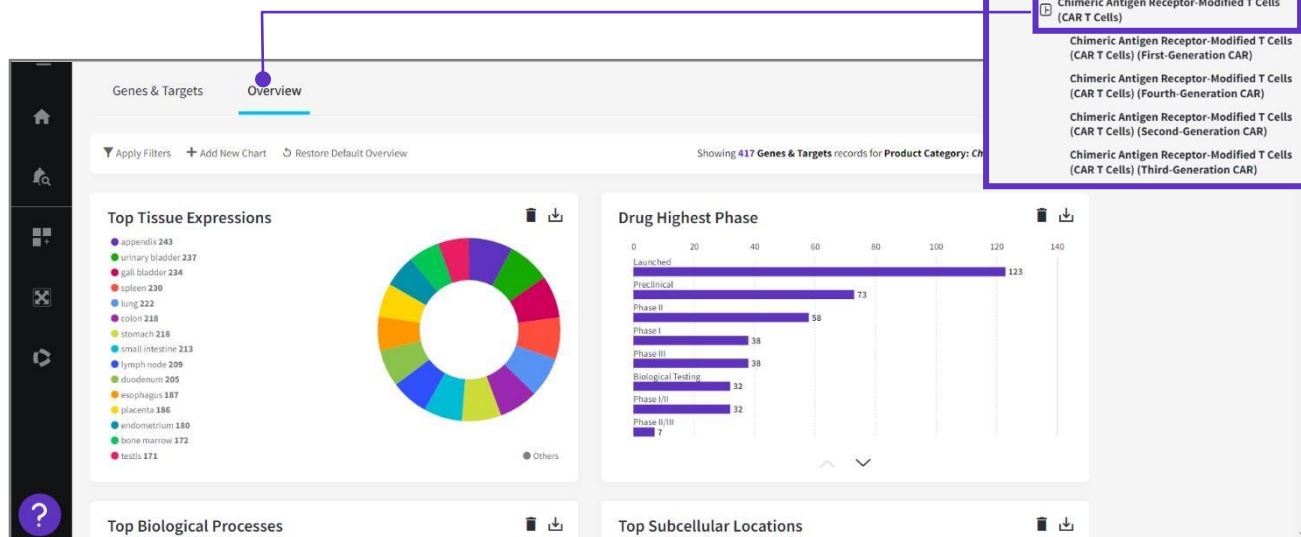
Chimeric Antigen Receptor-Modified T Cells (CAR T Cells)

Chimeric Antigen Receptor-Modified T Cells (CAR T Cells) (First-Generation CAR)

Chimeric Antigen Receptor-Modified T Cells (CAR T Cells) (Fourth-Generation CAR)

Chimeric Antigen Receptor-Modified T Cells (CAR T Cells) (Second-Generation CAR)

Chimeric Antigen Receptor-Modified T Cells (CAR T Cells) (Third-Generation CAR)

Genes & Targets Overview

Apply Filters + Add New Chart Restore Default Overview

Showing 417 Genes & Targets records for Product Category: Ch

Top Tissue Expressions

appendix 243
urinary bladder 237
gall bladder 234
spleen 230
lung 222
colon 218
stomach 218
small intestine 213
lymph node 209
duodenum 205
esophagus 187
placenta 186
endometrium 180
bone marrow 172
testis 171

Others

Drug Highest Phase

0 20 40 60 80 100 120 140

| Phase | Count |
|---|---|
| Launched | 123 |
| Preclinical | 73 |
| Phase II | 58 |
| Phase I | 38 |
| Phase III | 38 |
| Biological Testing | 32 |
| Phase I/II | 32 |
| Phase II/III | 7 |

Top Biological Processes

Top Subcellular Locations

?